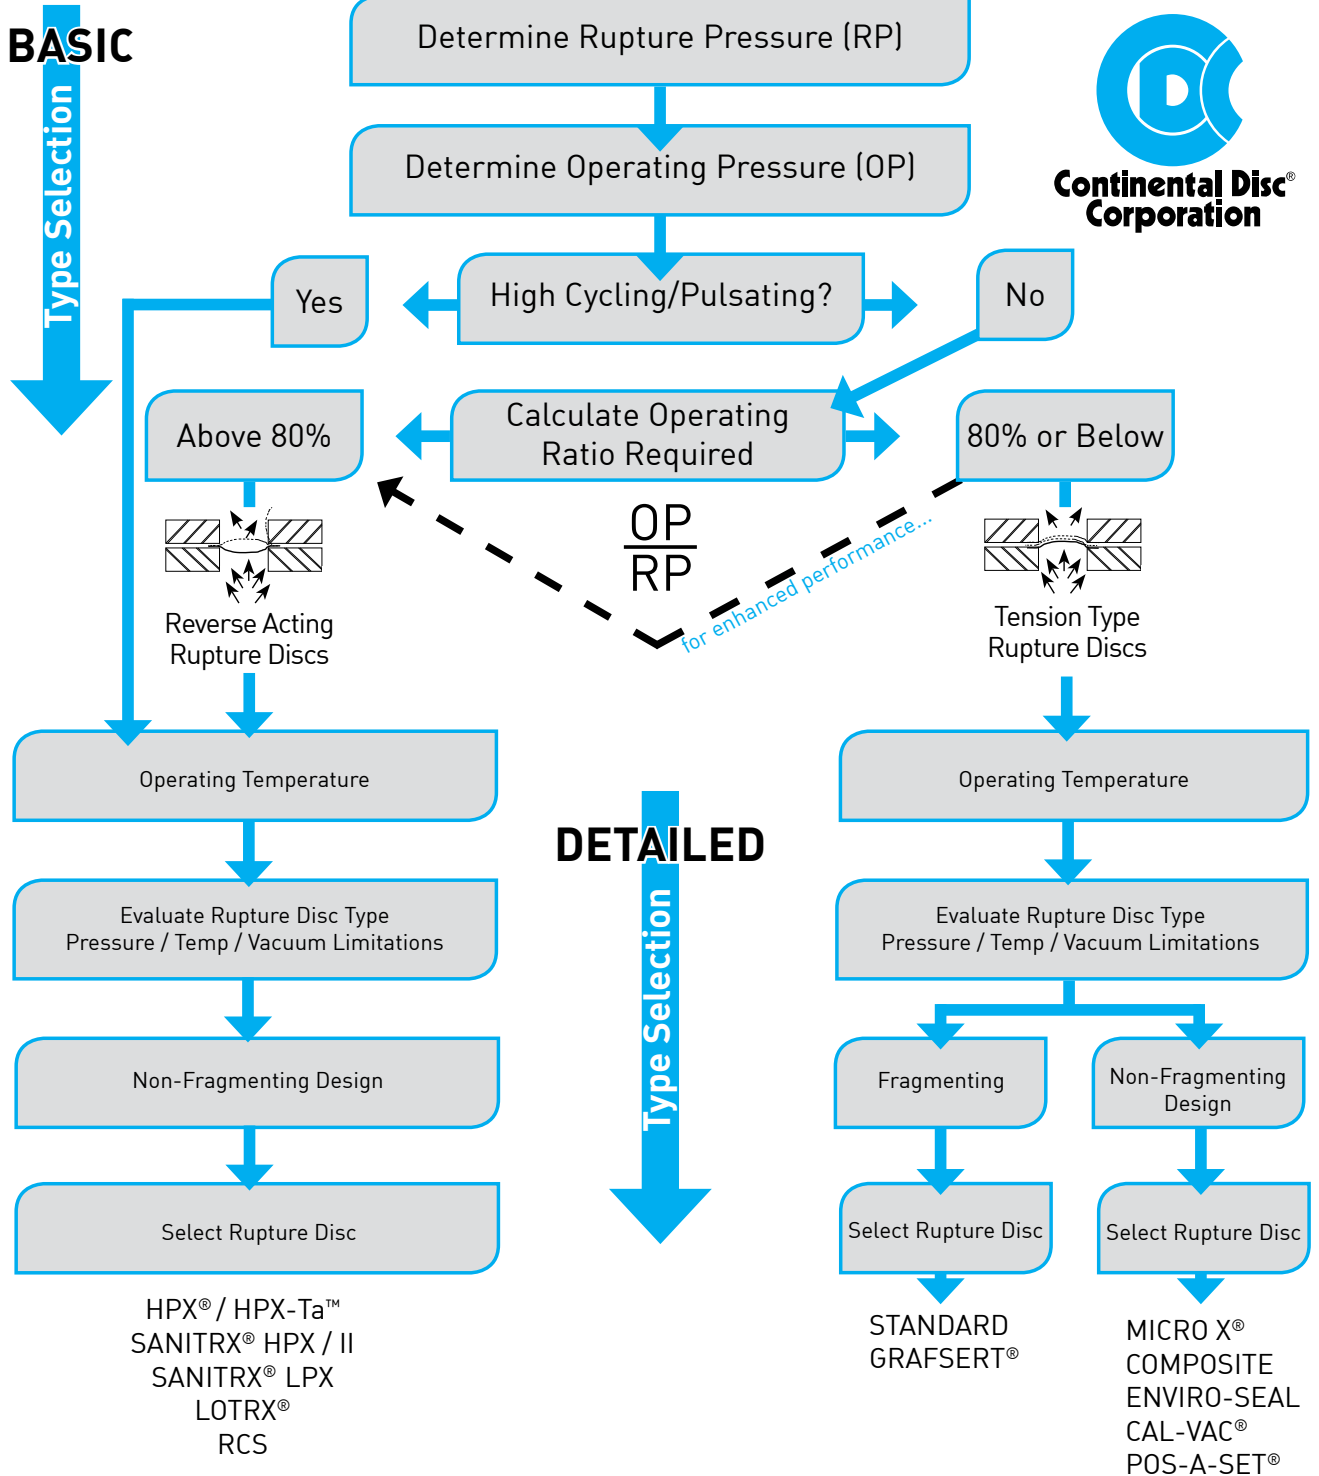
BASIC

Type Selection

Determine Rupture Pressure (RP)

Determine Operating Pressure (OP)

Continental Disc® Corporation

Yes

High Cycling/Pulsating?

No

Above 80%

Calculate Operating Ratio Required

80% or Below

$\frac{OP}{RP}$

for enhanced performance...

Reverse Acting Rupture Discs

Tension Type Rupture Discs

Operating Temperature

Operating Temperature

DETAILED

Type Selection

Evaluate Rupture Disc Type Pressure / Temp / Vacuum Limitations

Evaluate Rupture Disc Type Pressure / Temp / Vacuum Limitations

Non-Fragmenting Design

Fragmenting

Non-Fragmenting Design

Select Rupture Disc

Select Rupture Disc

Select Rupture Disc

HPX® / HPX-Ta™
SANITRX® HPX / II
SANITRX® LPX
LOTRX®
RCS

STANDARD
GRAFSERT®

MICRO X®
COMPOSITE
ENVIRO-SEAL
CAL-VAC®
POS-A-SET®